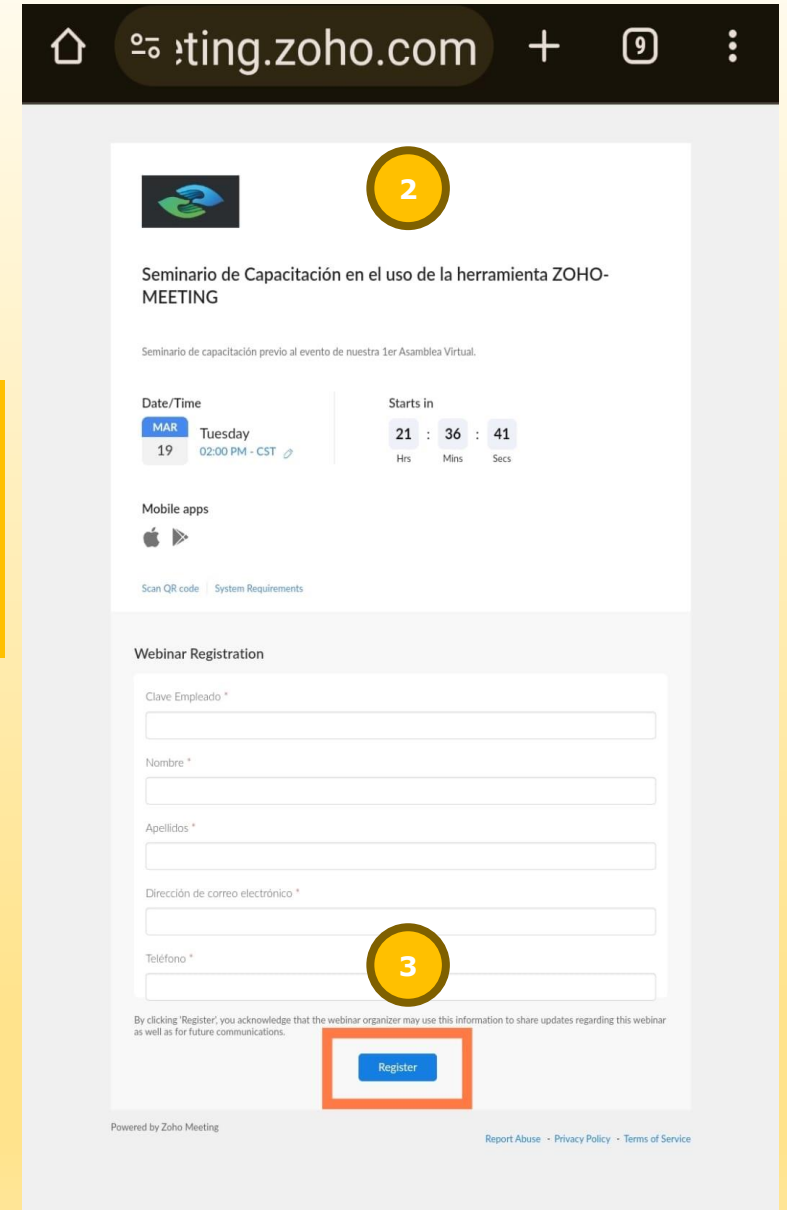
:ting.zoho.com + 9

2

Seminario de Capacitación en el uso de la herramienta ZOHO-MEETING

Seminario de capacitación previo al evento de nuestra 1er Asamblea Virtual.

Date/Time
MAR
19
Tuesday
02:00 PM - CST

Starts in
21 : 36 : 41
Hrs Mins Secs

Mobile apps

Scan QR code | System Requirements

Webinar Registration

Clave Empleado *

Nombre *

Apellidos *

Dirección de correo electrónico *

Teléfono *

3

By clicking 'Register', you acknowledge that the webinar organizer may use this information to share updates regarding this webinar as well as for future communications.

Register

Powered by Zoho Meeting

Report Abuse - Privacy Policy - Terms of Service